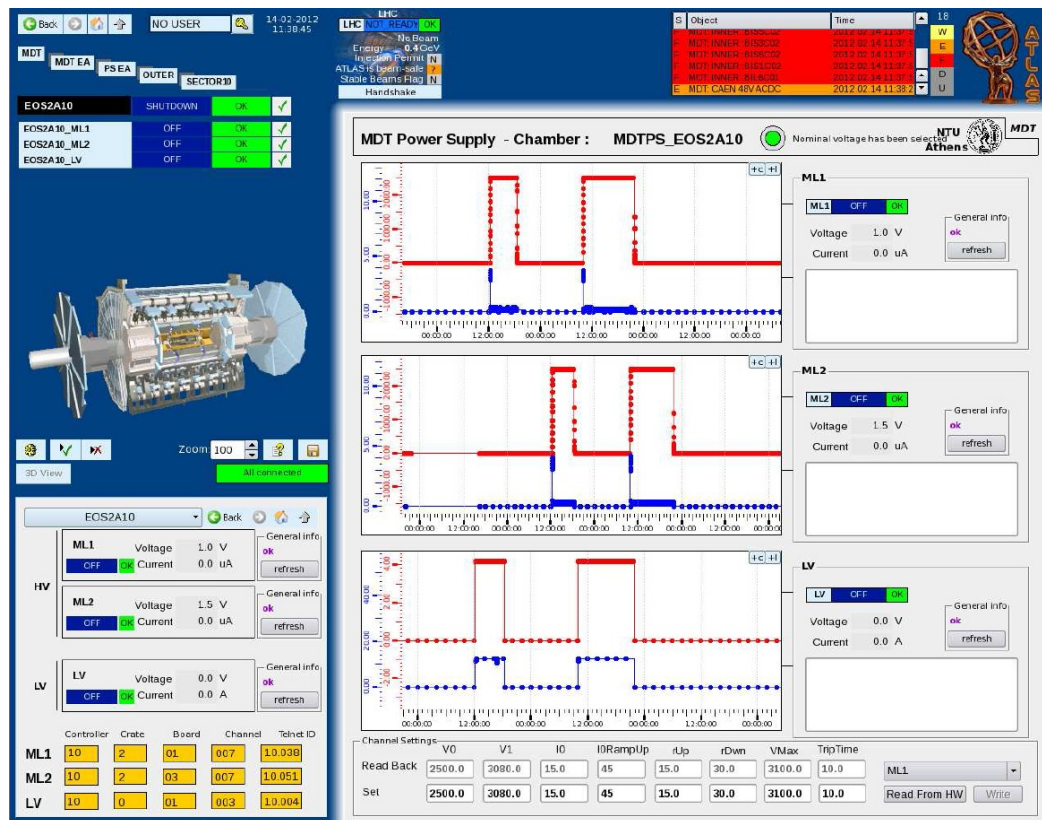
Back NO USER 14-02-2012 11:38:45

MDT MDT EA FSEA OUTER SECTOR10

EOS2A10 SHUTDOWN OK
EOS2A10_ML1 OFF OK
EOS2A10_ML2 OFF OK
EOS2A10_LV OFF OK

LHC
LHC NOT READY OK
No Beam
Energy 0.4 GeV
Injection Permit N
ATLAS is beam-safe
Stable Beams Flag N
Handshake

| S | Object | Time |
|---|---|---|
| F | MDT INNER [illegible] | 2012.02.14 11:37 |
| F | MDT INNER BIS3C02 | 2012.02.14 11:37 |
| F | MDT INNER BIS6C02 | 2012.02.14 11:37 |
| F | MDT INNER BIL1C02 | 2012.02.14 11:37 |
| F | MDT INNER BIL6C01 | 2012.02.14 11:37 |
| E | MDT CAEN 48V ACDC | 2012.02.14 11:38 |

18 W E F D U

ATLAS

MDT Power Supply - Chamber : MDTPS_EOS2A10 Nominal voltage has been selected NTU Athens MDT

ML1
ML1 OFF OK
Voltage 1.0 V
Current 0.0 uA
General info
ok
refresh

ML2
ML2 OFF OK
Voltage 1.5 V
Current 0.0 uA
General info
ok
refresh

LV
LV OFF OK
Voltage 0.0 V
Current 0.0 A
General info
ok
refresh

+c +l
00:00:00 12:00:00 00:00:00 12:00:00 00:00:00 12:00:00 00:00:00
0.00 1000.00 2000.00 10.00
0.00 1000.00 2000.00 5.00
0.00 20.00 40.00 2.00

Zoom 100
3D View
All connected

EOS2A10 Back

HV
ML1 Voltage 1.0 V
OFF OK Current 0.0 uA
General info ok refresh

ML2 Voltage 1.5 V
OFF OK Current 0.0 uA
General info ok refresh

LV
LV Voltage 0.0 V
OFF OK Current 0.0 A
General info ok refresh

| | Controller | Crate | Board | Channel | Telnet ID |
|---|---|---|---|---|---|
| ML1 | 10 | 2 | 01 | 007 | 10.038 |
| ML2 | 10 | 2 | 03 | 007 | 10.051 |
| LV | 10 | 0 | 01 | 003 | 10.004 |

Channel Settings
| | V0 | V1 | I0 | I0RampUp | rUp | rDwn | VMax | TripTime |
|---|---|---|---|---|---|---|---|---|
| Read Back | 2500.0 | 3080.0 | 15.0 | 45 | 15.0 | 30.0 | 3100.0 | 10.0 |
| Set | 2500.0 | 3080.0 | 15.0 | 45 | 15.0 | 30.0 | 3100.0 | 10.0 |

ML1
Read From HW Write